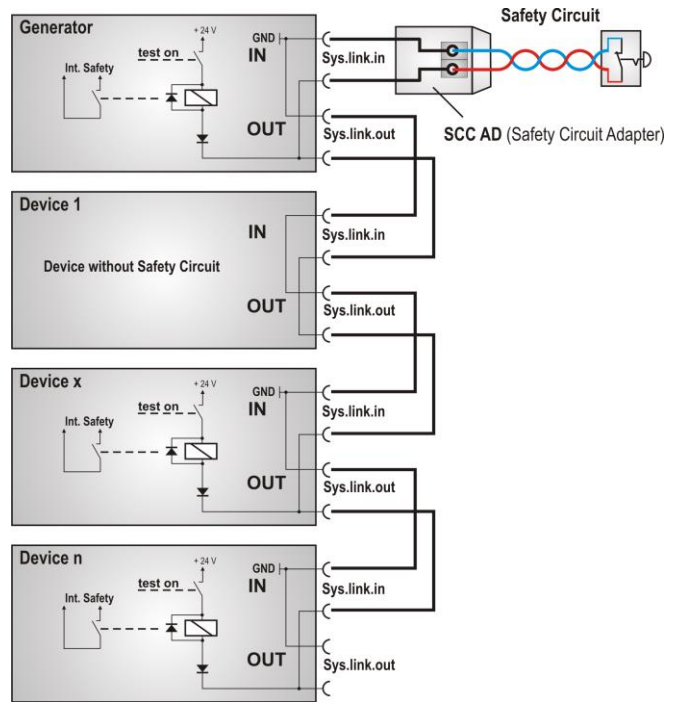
Generator
+ 24 V
test on
Int. Safety
GND
IN
OUT
Sys.link.in
Sys.link.out
Safety Circuit
SCC AD (Safety Circuit Adapter)

Device 1
IN
Device without Safety Circuit
OUT
Sys.link.in
Sys.link.out

Device x
+ 24 V
test on
Int. Safety
GND
IN
OUT
Sys.link.in
Sys.link.out

Device n
+ 24 V
test on
Int. Safety
GND
IN
OUT
Sys.link.in
Sys.link.out